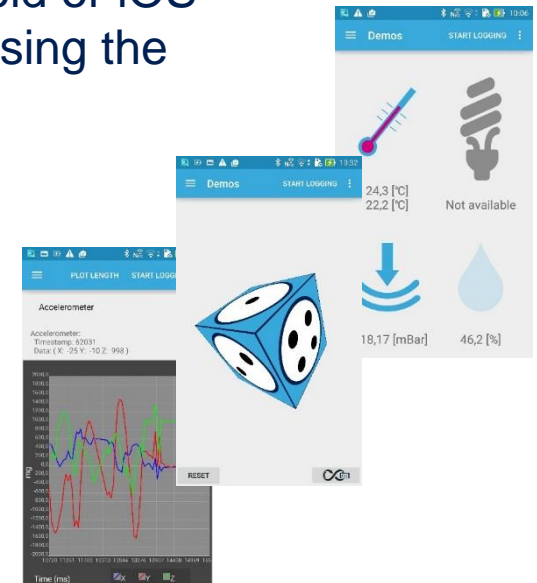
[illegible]oid & iOS
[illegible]sing the

10:06
Demos
START LOGGING
24,3 [°C]
22,2 [°C]
Not available
18,17 [mBar]
46,2 [%]

13:32
Demos
START LOGGING
RESET

PLOT LENGTH
START LOGG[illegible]
Accelerometer
Accelerometer:
Timestamp: 62031
Data: ( X: -25 Y: -10 Z: 998 )
mg
Time (ms)
X
Y
Z